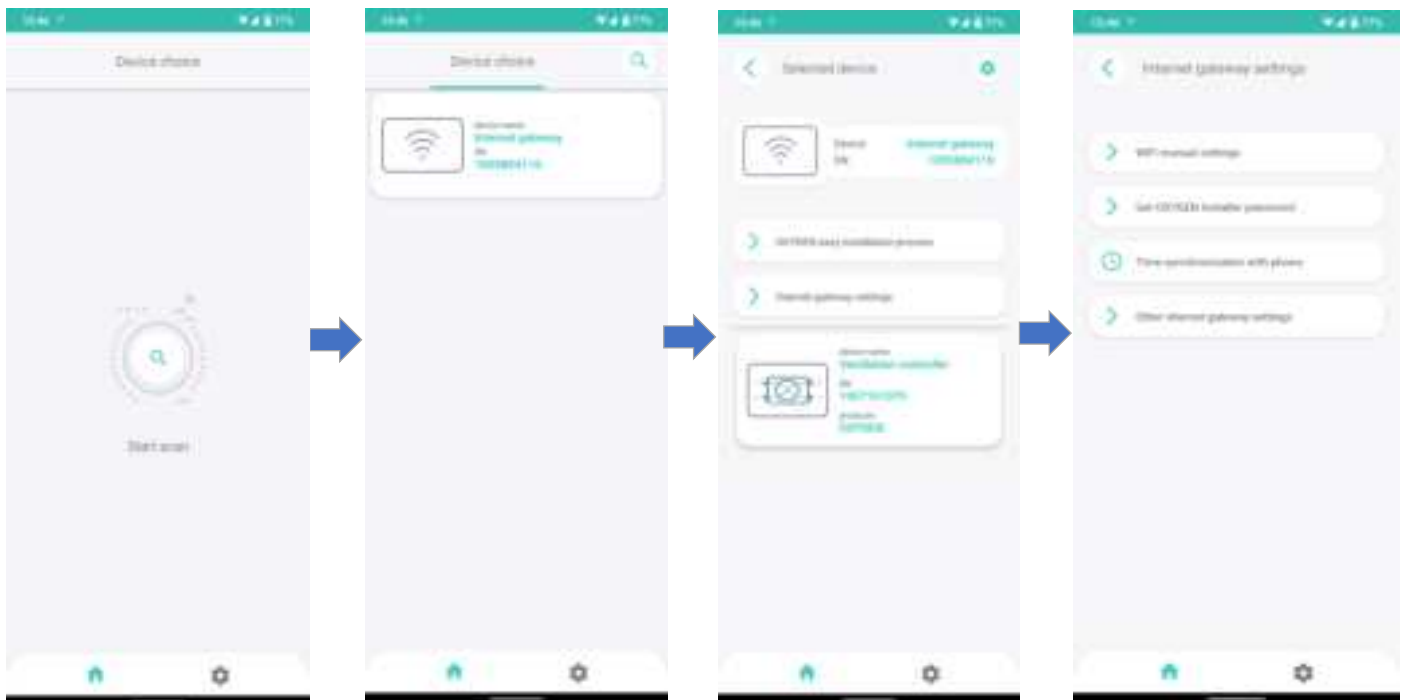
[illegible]

Device choice

Start scan

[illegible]

Device choice

Device name
Internet gateway
ID
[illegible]

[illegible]

Selected device

Device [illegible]
SN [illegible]

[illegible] easy installation process

Internet gateway settings

Device name
Ventilation controller
ID
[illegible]
Product
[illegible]

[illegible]

Internet gateway settings

WiFi manual settings

Get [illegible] installer password

Time synchronization with phone

Other internet gateway settings